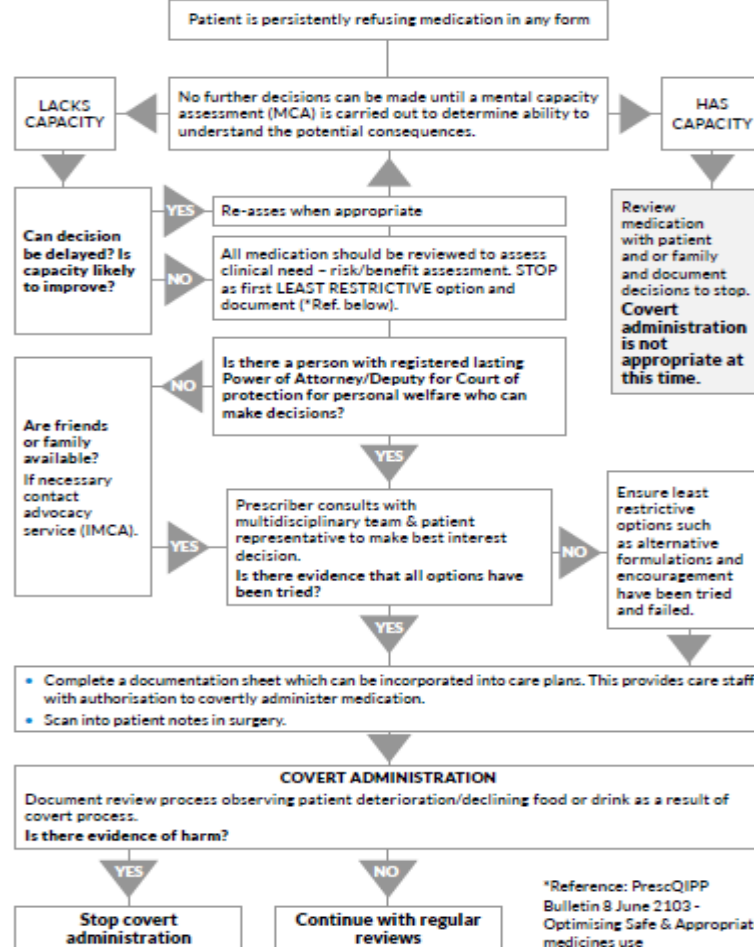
Patient is persistently refusing medication in any form

LACKS CAPACITY

No further decisions can be made until a mental capacity assessment (MCA) is carried out to determine ability to understand the potential consequences.

HAS CAPACITY

Can decision be delayed? Is capacity likely to improve?

YES

Re-asses when appropriate

NO

All medication should be reviewed to assess clinical need – risk/benefit assessment. STOP as first LEAST RESTRICTIVE option and document (*Ref. below).

Review medication with patient and or family and document decisions to stop. **Covert administration is not appropriate at this time.**

Are friends or family available?
If necessary contact advocacy service (IMCA).

NO

Is there a person with registered lasting Power of Attorney/Deputy for Court of protection for personal welfare who can make decisions?

YES

YES

Prescriber consults with multidisciplinary team & patient representative to make best interest decision.
**Is there evidence that all options have been tried?**

NO

Ensure least restrictive options such as alternative formulations and encouragement have been tried and failed.

YES

• Complete a documentation sheet which can be incorporated into care plans. This provides care staff with authorisation to covertly administer medication.
• Scan into patient notes in surgery.

**COVERT ADMINISTRATION**
Document review process observing patient deterioration/declining food or drink as a result of covert process.
**Is there evidence of harm?**

YES

NO

Stop covert administration

Continue with regular reviews

*Reference: PrescQIPP Bulletin 8 June 2103 - Optimising Safe & Appropriat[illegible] medicines use